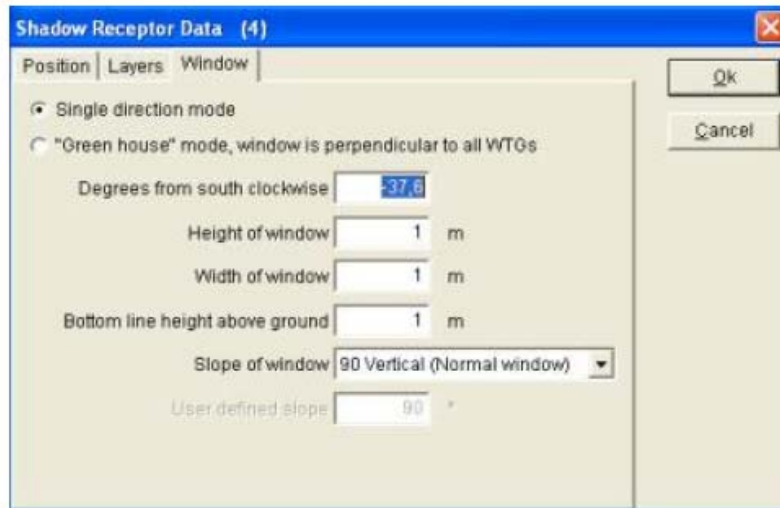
Shadow Receptor Data (4)

Position | Layers | Window

Single direction mode

"Green house" mode, window is perpendicular to all WTGs

Degrees from south clockwise -37,6

Height of window 1 m

Width of window 1 m

Bottom line height above ground 1 m

Slope of window 90 Vertical (Normal window)

User defined slope 90 °

Ok

Cancel